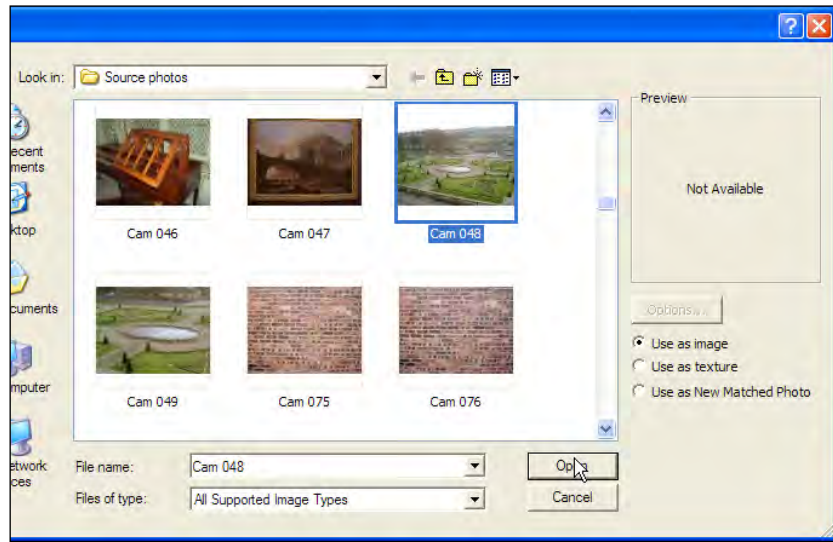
Look in: Source photos

ecent
ments

ktop

cuments

mputer

etwork
ces

Cam 046

Cam 047

Cam 048

Cam 049

Cam 075

Cam 076

File name: Cam 048

Files of type: All Supported Image Types

Op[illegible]

Cancel

Preview

Not Available

Options...

Use as image

Use as texture

Use as New Matched Photo